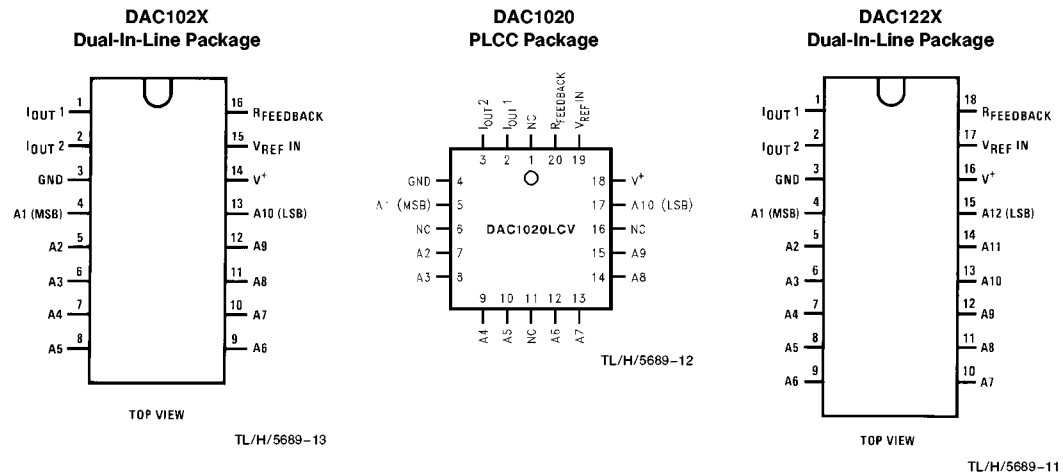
DAC102X
Dual-In-Line Package

$I_{OUT}$ 1 1
$I_{OUT}$ 2 2
GND 3
A1 (MSB) 4
A2 5
A3 6
A4 7
A5 8
16 $R_{FEEDBACK}$
15 $V_{REF}$ IN
14 $V^+$
13 A10 (LSB)
12 A9
11 A8
10 A7
9 A6

TOP VIEW

TL/H/5689-13

DAC1020
PLCC Package

$I_{OUT}$2 3
$I_{OUT}$1 2
NC 1
$R_{FEEDBACK}$ 20
$V_{REF}$ IN 19
GND 4
A1 (MSB) 5
NC 6
A2 7
A3 8
DAC1020LCV
18 $V^+$
17 A10 (LSB)
16 NC
15 A9
14 A8
9 A4
10 A5
11 NC
12 A6
13 A7

TL/H/5689-12

DAC122X
Dual-In-Line Package

$I_{OUT}$ 1 1
$I_{OUT}$ 2 2
GND 3
A1 (MSB) 4
A2 5
A3 6
A4 7
A5 8
A6 9
18 $R_{FEEDBACK}$
17 $V_{REF}$ IN
16 $V^+$
15 A12 (LSB)
14 A11
13 A10
12 A9
11 A8
10 A7

TOP VIEW

TL/H/5689-11